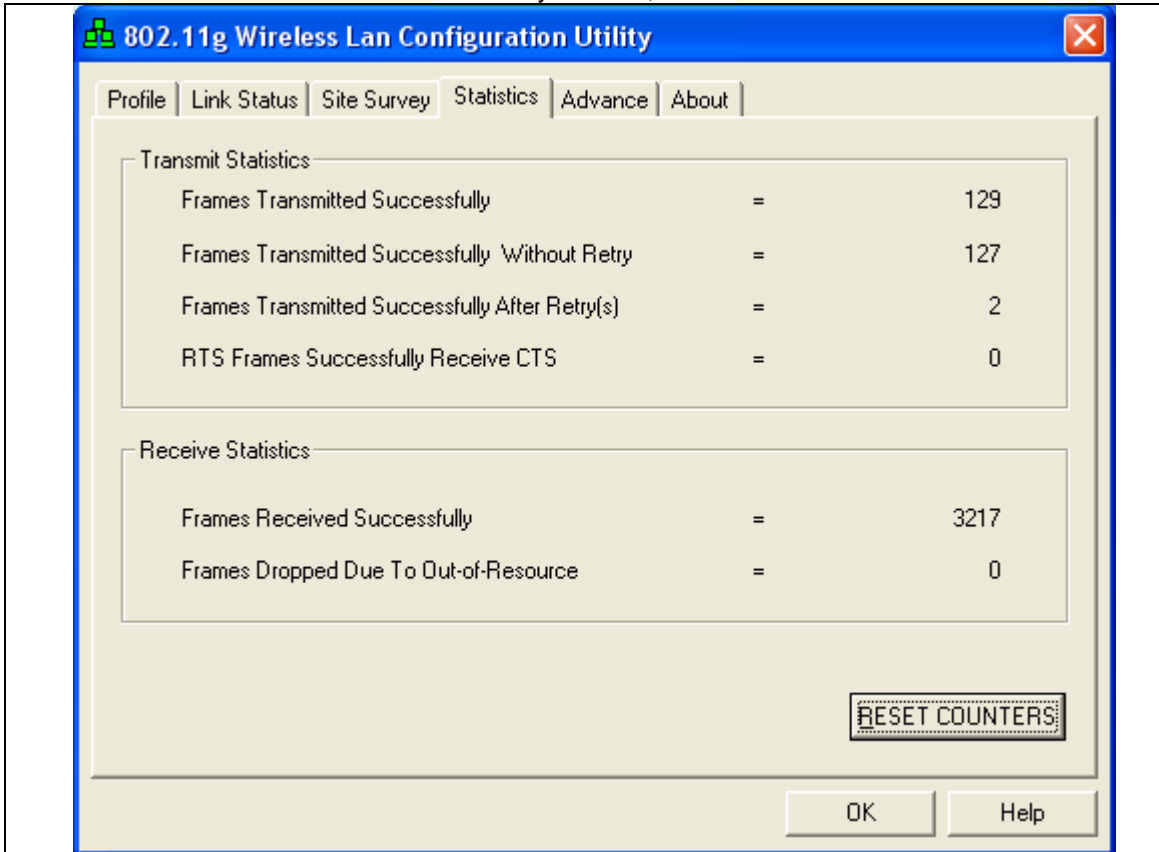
802.11g Wireless Lan Configuration Utility

Profile | Link Status | Site Survey | Statistics | Advance | About

Transmit Statistics

| | | |
|---|---|---|
| Frames Transmitted Successfully | = | 129 |
| Frames Transmitted Successfully Without Retry | = | 127 |
| Frames Transmitted Successfully After Retry(s) | = | 2 |
| RTS Frames Successfully Receive CTS | = | 0 |

Receive Statistics

| | | |
|---|---|---|
| Frames Received Successfully | = | 3217 |
| Frames Dropped Due To Out-of-Resource | = | 0 |

RESET COUNTERS

OK Help